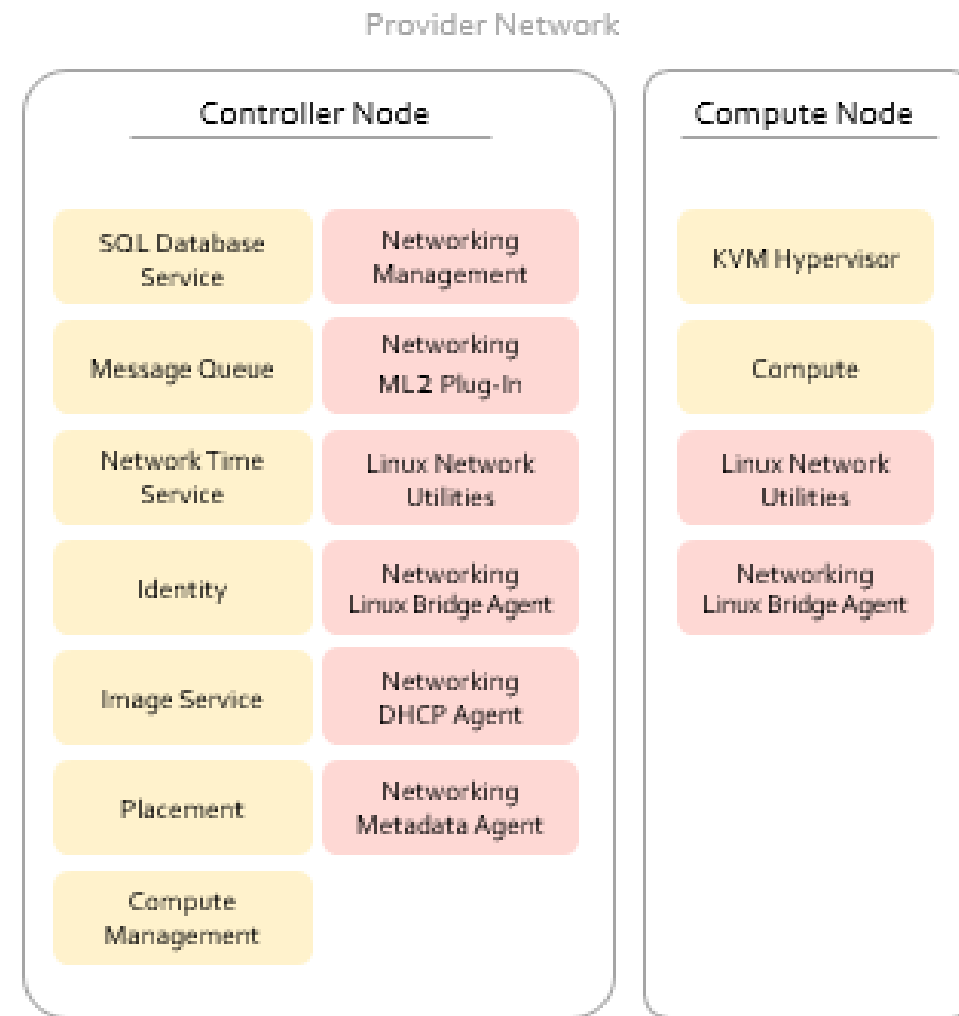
Provider Network

Controller Node

SQL Database Service

Networking Management

Message Queue

Networking ML2 Plug-In

Network Time Service

Linux Network Utilities

Identity

Networking Linux Bridge Agent

Image Service

Networking DHCP Agent

Placement

Networking Metadata Agent

Compute Management

Compute Node

KVM Hypervisor

Compute

Linux Network Utilities

Networking Linux Bridge Agent